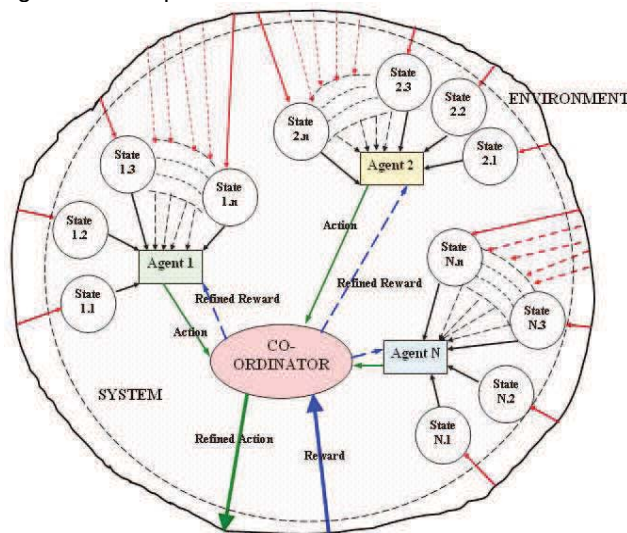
ENVIRONMENT

State 2.3

State 2.n

State 2.2

State 2.1

Agent 2

State 1.3

State 1.n

State 1.2

State 1.1

Agent 1

Action

Refined Reward

Refined Reward

Action

CO-ORDINATOR

Agent N

State N.n

State N.3

State N.2

State N.1

SYSTEM

Refined Action

Reward